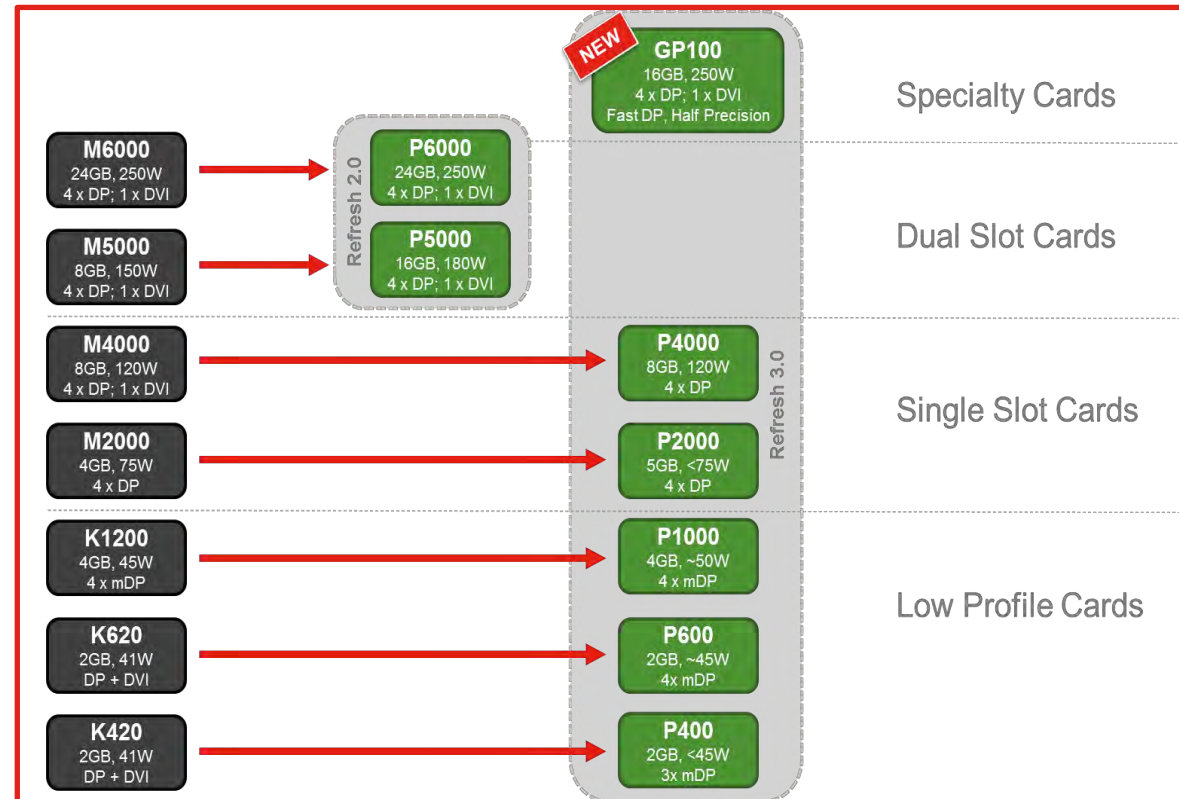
NEW

GP100
16GB, 250W
4 x DP; 1 x DVI
Fast DP, Half Precision

Specialty Cards

M6000
24GB, 250W
4 x DP; 1 x DVI

Refresh 2.0

P6000
24GB, 250W
4 x DP; 1 x DVI

M5000
8GB, 150W
4 x DP; 1 x DVI

P5000
16GB, 180W
4 x DP; 1 x DVI

Dual Slot Cards

M4000
8GB, 120W
4 x DP; 1 x DVI

P4000
8GB, 120W
4 x DP

Refresh 3.0

Single Slot Cards

M2000
4GB, 75W
4 x DP

P2000
5GB, <75W
4 x DP

K1200
4GB, 45W
4 x mDP

P1000
4GB, ~50W
4 x mDP

Low Profile Cards

K620
2GB, 41W
DP + DVI

P600
2GB, ~45W
4x mDP

K420
2GB, 41W
DP + DVI

P400
2GB, <45W
3x mDP